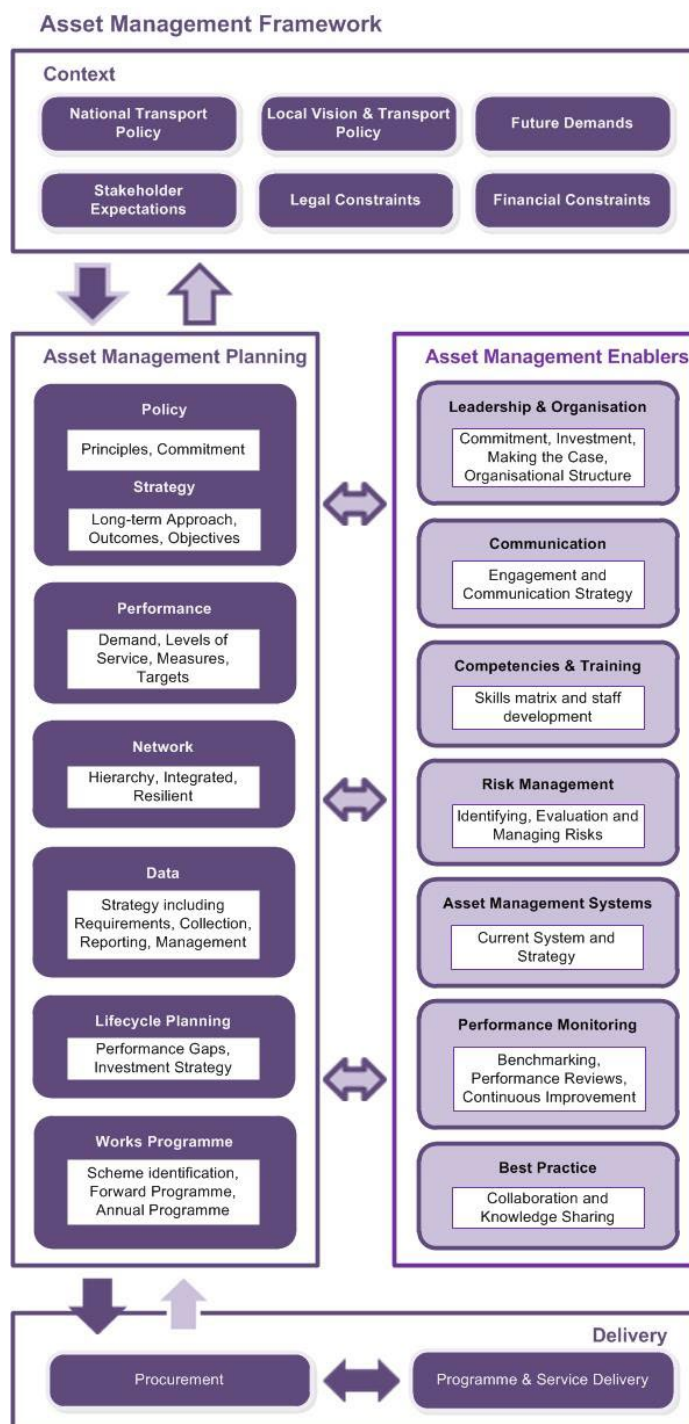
Asset Management Framework

Context

National Transport Policy

Local Vision & Transport Policy

Future Demands

Stakeholder Expectations

Legal Constraints

Financial Constraints

Asset Management Planning

Policy

Principles, Commitment

Strategy

Long-term Approach, Outcomes, Objectives

Performance

Demand, Levels of Service, Measures, Targets

Network

Hierarchy, Integrated, Resilient

Data

Strategy including Requirements, Collection, Reporting, Management

Lifecycle Planning

Performance Gaps, Investment Strategy

Works Programme

Scheme identification, Forward Programme, Annual Programme

Asset Management Enablers

Leadership & Organisation

Commitment, Investment, Making the Case, Organisational Structure

Communication

Engagement and Communication Strategy

Competencies & Training

Skills matrix and staff development

Risk Management

Identifying, Evaluation and Managing Risks

Asset Management Systems

Current System and Strategy

Performance Monitoring

Benchmarking, Performance Reviews, Continuous Improvement

Best Practice

Collaboration and Knowledge Sharing

Delivery

Procurement

Programme & Service Delivery